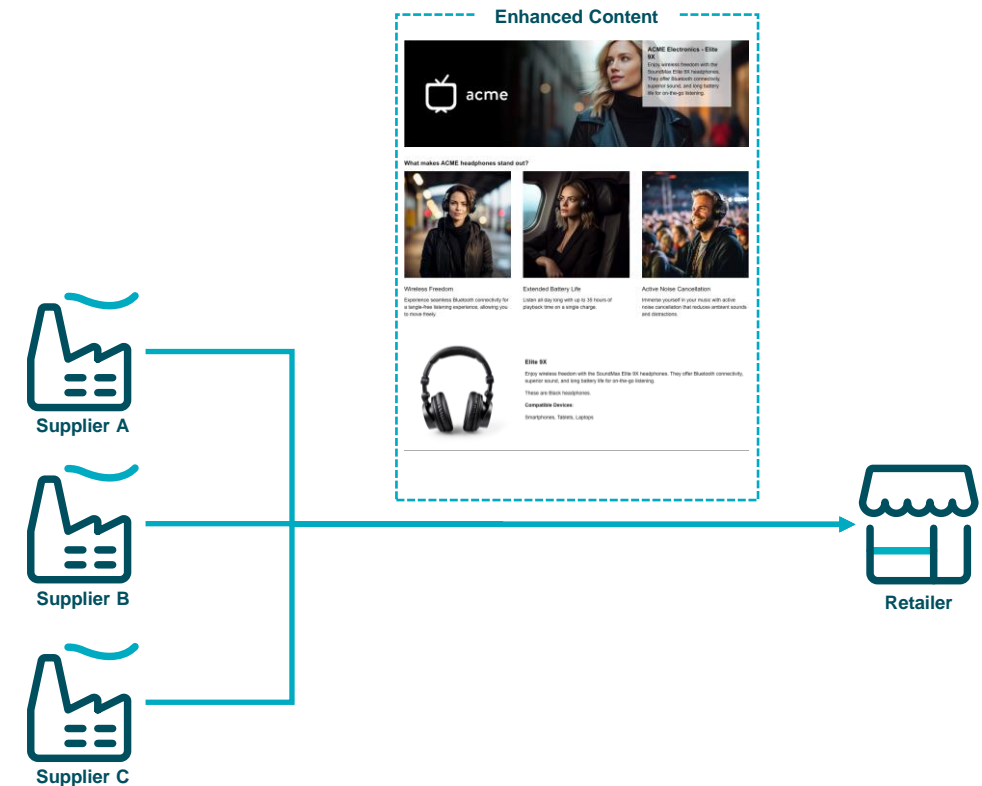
Enhanced Content

acme

ACME Electronics - Elite 9X

Enjoy wireless freedom with the SoundMax Elite 9X headphones. They offer Bluetooth connectivity, superior sound, and long battery life for on-the-go listening.

What makes ACME headphones stand out?

Wireless Freedom

Experience seamless Bluetooth connectivity for a tangle-free listening experience, allowing you to move freely.

Extended Battery Life

Listen all day long with up to 35 hours of playback time on a single charge.

Active Noise Cancellation

Immerse yourself in your music with active noise cancellation that reduces ambient sounds and distractions.

Elite 9X

Enjoy wireless freedom with the SoundMax Elite 9X headphones. They offer Bluetooth connectivity, superior sound, and long battery life for on-the-go listening.

These are Black headphones.

Compatible Devices

Smartphones, Tablets, Laptops

Supplier A

Supplier B

Supplier C

Retailer